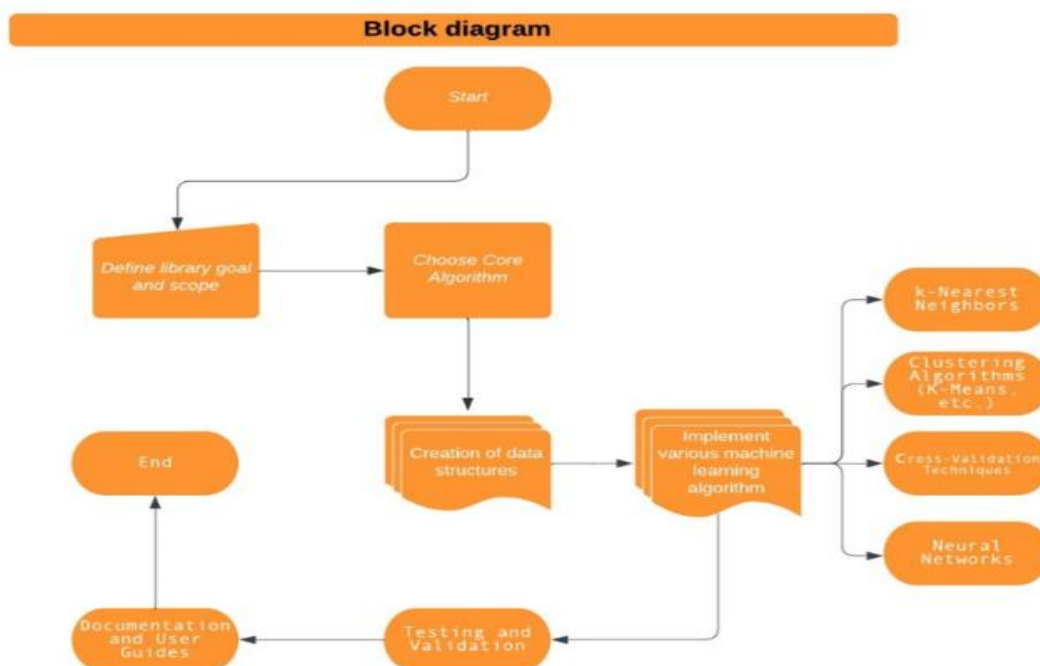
Block diagram

Start

Define library goal and scope

Choose Core Algorithm

k-Nearest Neighbors

Clustering Algorithms (K-Means, etc.)

End

Creation of data structures

Implement various machine learning algorithm

Cross-Validation Techniques

Neural Networks

Documentation and User Guides

Testing and Validation